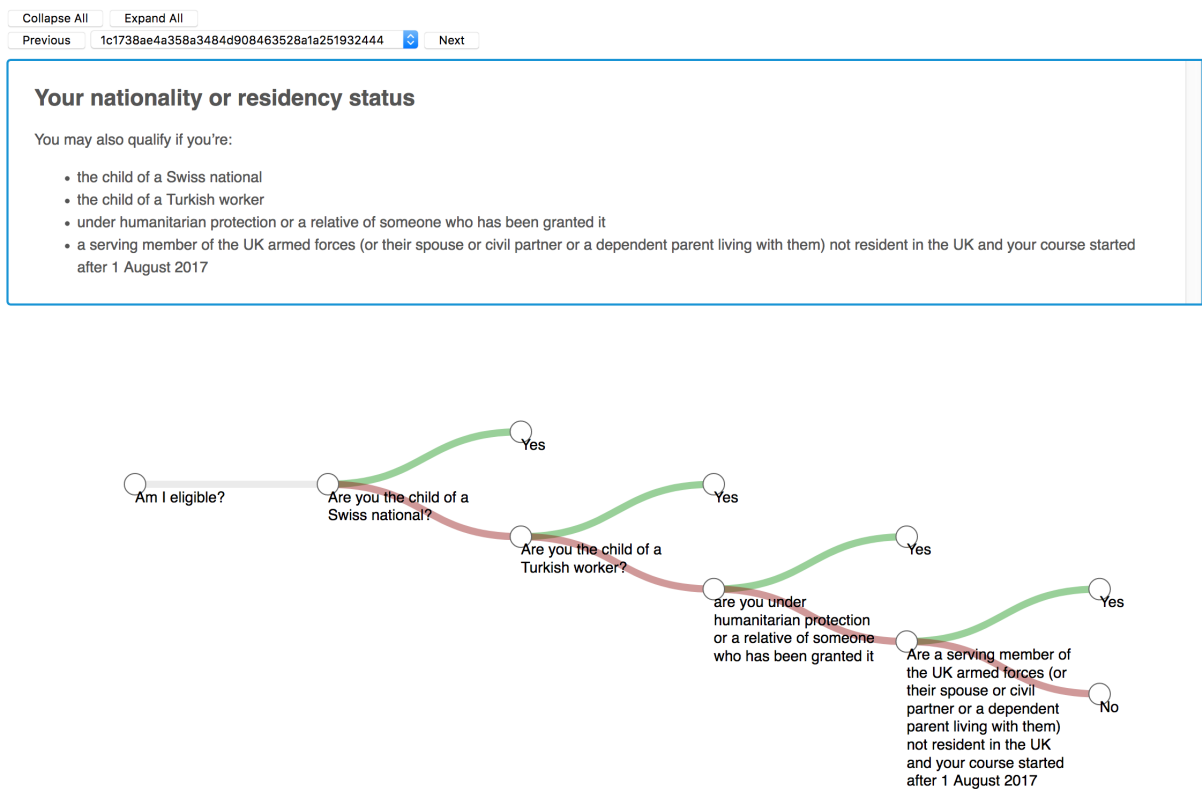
Collapse All Expand All

Previous 1c1738ae4a358a3484d908463528a1a251932444 Next

Your nationality or residency status

You may also qualify if you're:

- the child of a Swiss national
- the child of a Turkish worker
- under humanitarian protection or a relative of someone who has been granted it
- a serving member of the UK armed forces (or their spouse or civil partner or a dependent parent living with them) not resident in the UK and your course started after 1 August 2017

Yes

Am I eligible?

Are you the child of a Swiss national?

Yes

Are you the child of a Turkish worker?

Yes

are you under humanitarian protection or a relative of someone who has been granted it

Yes

Are a serving member of the UK armed forces (or their spouse or civil partner or a dependent parent living with them) not resident in the UK and your course started after 1 August 2017

No